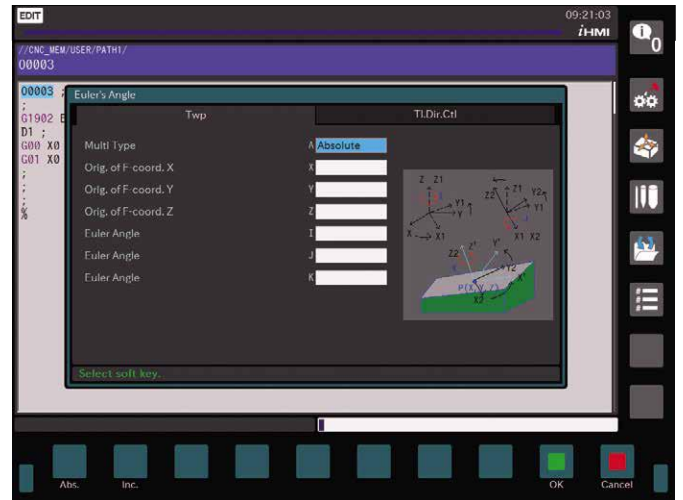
EDIT
09:21:03
iHMI
0
//CNC_MEM/USER/PATH1/
O0003
O0003 ;
;
G1902 B
D1 ;
G00 X0
G01 X0
;
;
%
Euler's Angle
Twp
Tl.Dir.Ctl
Multi Type
A Absolute
Orig. of F-coord. X
X
Orig. of F-coord. Y
Y
Orig. of F-coord. Z
Z
Euler Angle
I
Euler Angle
J
Euler Angle
K
Z Z1
Y1
Y
X X1
Z2 Z Z1
Y2
Y1
X1 X2
Z2
Y2
Y'
P(X, Y, Z)
X'
X2
Select soft key.
Abs.
Inc.
OK
Cancel